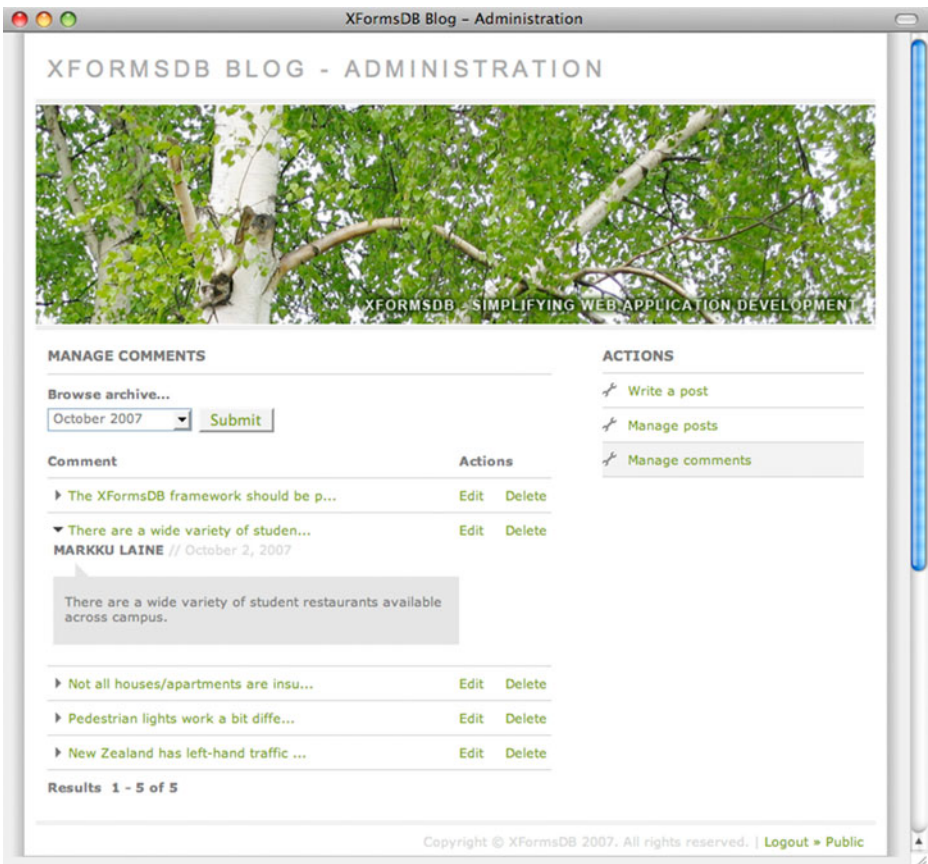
XFormsDB Blog – Administration

XFORMSDB BLOG - ADMINISTRATION

XFORMSDB - SIMPLIFYING WEB APPLICATION DEVELOPMENT

MANAGE COMMENTS

Browse archive...

October 2007

Submit

| Comment | Actions | |
|---|---|---|
| The XFormsDB framework should be p... | Edit | Delete |
| There are a wide variety of studen... | Edit | Delete |

MARKKU LAINE // October 2, 2007

There are a wide variety of student restaurants available across campus.

| | | |
|---|---|---|
| Not all houses/apartments are insu... | Edit | Delete |
| Pedestrian lights work a bit diffe... | Edit | Delete |
| New Zealand has left-hand traffic ... | Edit | Delete |

Results 1 - 5 of 5

ACTIONS

Write a post

Manage posts

Manage comments

Copyright © XFormsDB 2007. All rights reserved. | Logout » Public